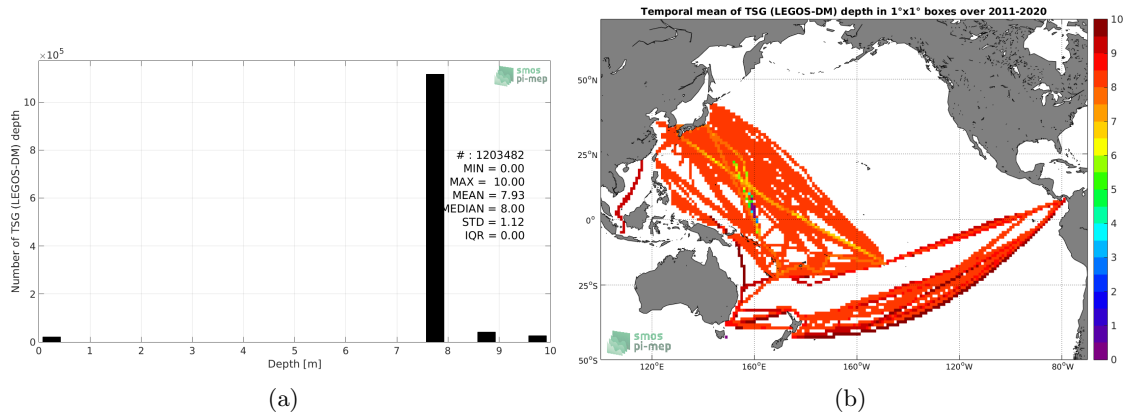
$\times10^5$

smos pi-mep

# : 1203482
MIN = 0.00
MAX = 10.00
MEAN = 7.93
MEDIAN = 8.00
STD = 1.12
IQR = 0.00

Number of TSG (LEGOS-DM) depth

10
8
6
4
2
0

0 1 2 3 4 5 6 7 8 9 10

Depth [m]

(a)

Temporal mean of TSG (LEGOS-DM) depth in 1°x1° boxes over 2011-2020

50°N
25°N
0°
25°S
50°S

120°E 160°E 160°W 120°W 80°W

smos pi-mep

10
9
8
7
6
5
4
3
2
1
0

(b)